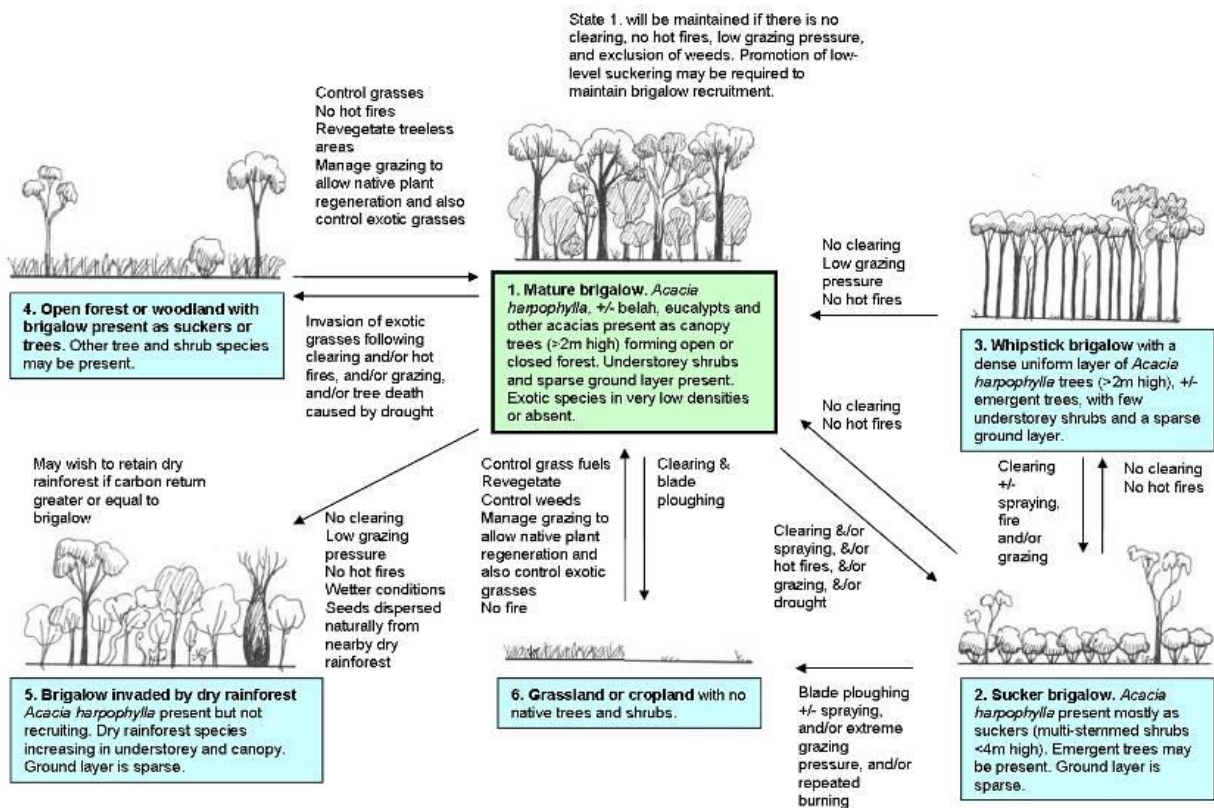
State 1. will be maintained if there is no clearing, no hot fires, low grazing pressure, and exclusion of weeds. Promotion of low-level suckering may be required to maintain brigalow recruitment.

Control grasses
No hot fires
Revegetate treeless areas
Manage grazing to allow native plant regeneration and also control exotic grasses

**4. Open forest or woodland with brigalow present as suckers or trees.** Other tree and shrub species may be present.

Invasion of exotic grasses following clearing and/or hot fires, and/or grazing, and/or tree death caused by drought

**1. Mature brigalow.** *Acacia harpophylla*, +/- belah, eucalypts and other acacias present as canopy trees (>2m high) forming open or closed forest. Understorey shrubs and sparse ground layer present. Exotic species in very low densities or absent.

No clearing
Low grazing pressure
No hot fires

**3. Whipstick brigalow** with a dense uniform layer of *Acacia harpophylla* trees (>2m high), +/- emergent trees, with few understorey shrubs and a sparse ground layer.

No clearing
No hot fires

May wish to retain dry rainforest if carbon return greater or equal to brigalow

No clearing
Low grazing pressure
No hot fires
Wetter conditions
Seeds dispersed naturally from nearby dry rainforest

Control grass fuels
Revegetate
Control weeds
Manage grazing to allow native plant regeneration and also control exotic grasses
No fire

Clearing & blade ploughing

Clearing &/or spraying, &/or hot fires, &/or grazing, &/or drought

Clearing +/- spraying, fire and/or grazing

No clearing
No hot fires

**5. Brigalow invaded by dry rainforest** *Acacia harpophylla* present but not recruiting. Dry rainforest species increasing in understorey and canopy. Ground layer is sparse.

**6. Grassland or cropland** with no native trees and shrubs.

Blade ploughing +/- spraying, and/or extreme grazing pressure, and/or repeated burning

**2. Sucker brigalow.** *Acacia harpophylla* present mostly as suckers (multi-stemmed shrubs <4m high). Emergent trees may be present. Ground layer is sparse.